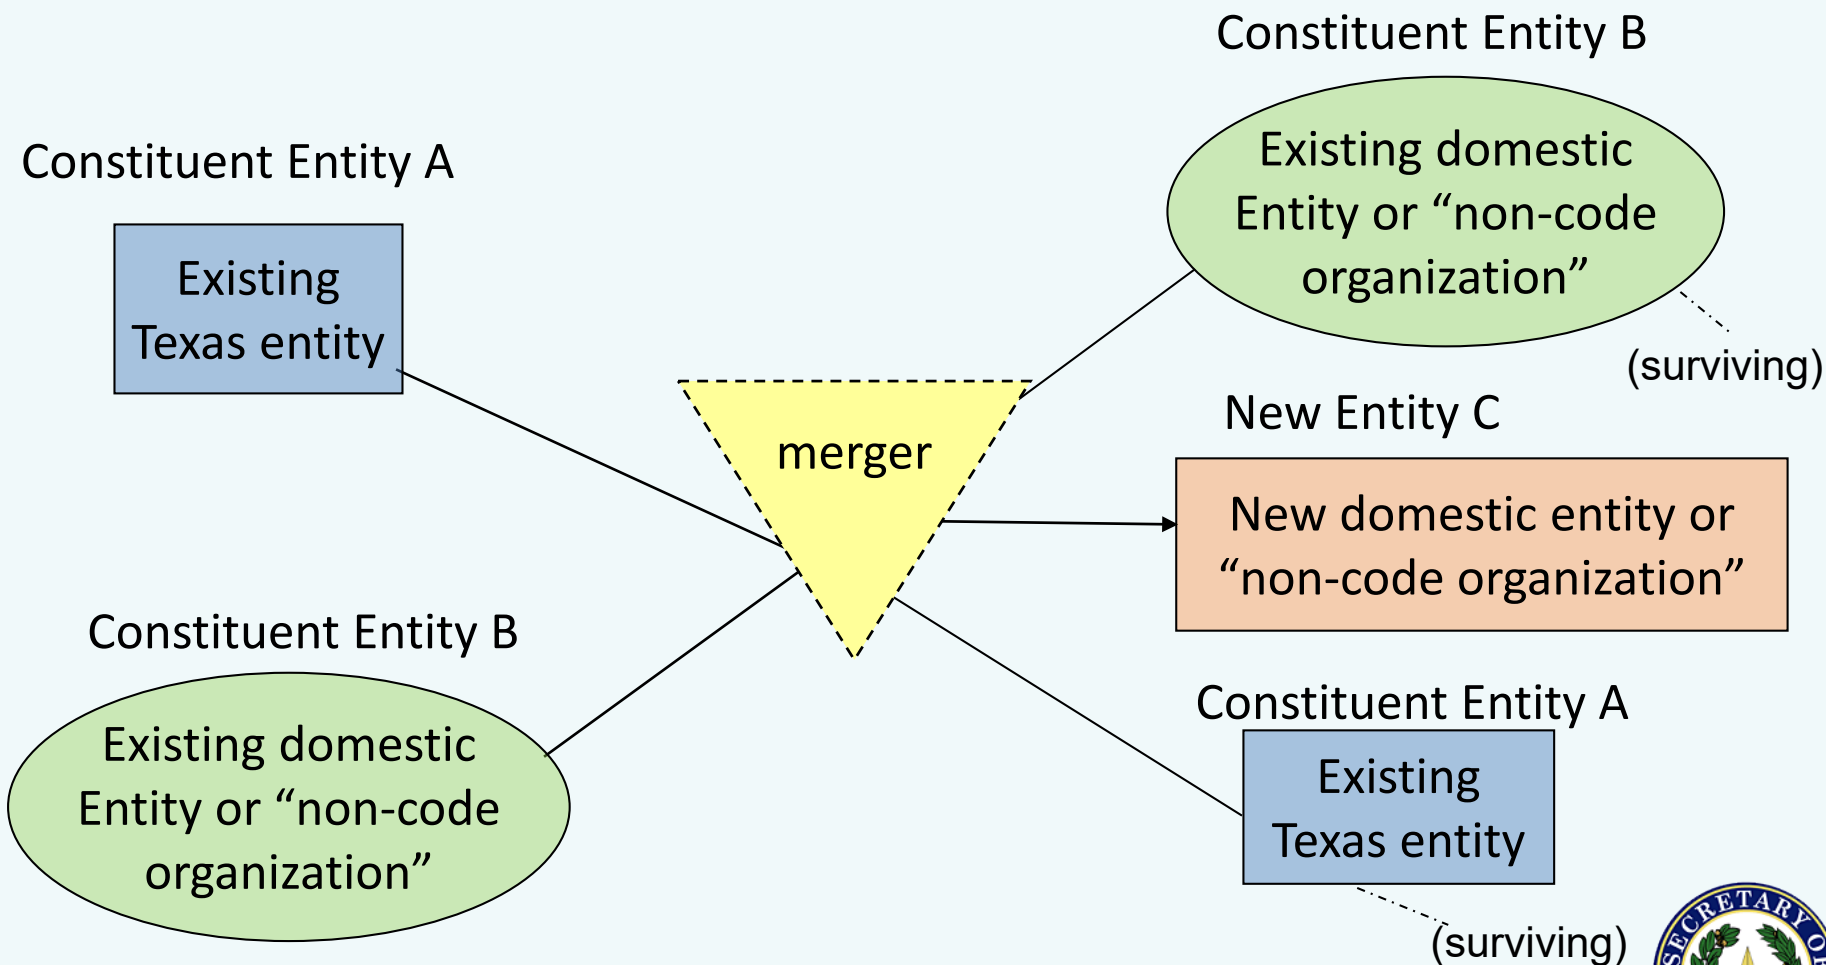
Constituent Entity A

Existing Texas entity

Constituent Entity B

Existing domestic Entity or “non-code organization”

merger

Constituent Entity B

Existing domestic Entity or “non-code organization”

(surviving)

New Entity C

New domestic entity or “non-code organization”

Constituent Entity A

Existing Texas entity

(surviving)

SECRETARY OF